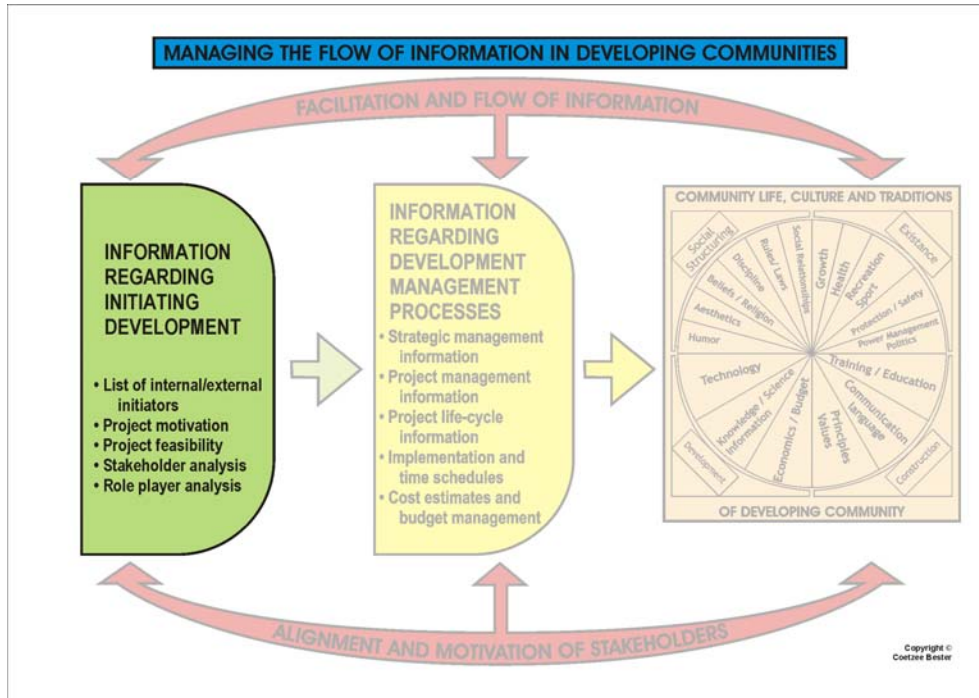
MANAGING THE FLOW OF INFORMATION IN DEVELOPING COMMUNITIES

FACILITATION AND FLOW OF INFORMATION

INFORMATION REGARDING INITIATING DEVELOPMENT

• List of internal/external initiators
• Project motivation
• Project feasibility
• Stakeholder analysis
• Role player analysis

INFORMATION REGARDING DEVELOPMENT MANAGEMENT PROCESSES

• Strategic management information
• Project management information
• Project life-cycle information
• Implementation and time schedules
• Cost estimates and budget management

COMMUNITY LIFE, CULTURE AND TRADITIONS

Social Structuring
Discipline
Rules / Laws
Social Relationships
Growth
Health
Recreation Sport
Existance
Beliefs / Religion
Aesthetics
Humor
Protection / Safety
Power Management Politics
Technology
Training / Education
Knowledge / Science Information
Economics / Budget
Principles Values
Communication language
Development
Construction

OF DEVELOPING COMMUNITY

ALIGNMENT AND MOTIVATION OF STAKEHOLDERS

Copyright © Coetzee Bester